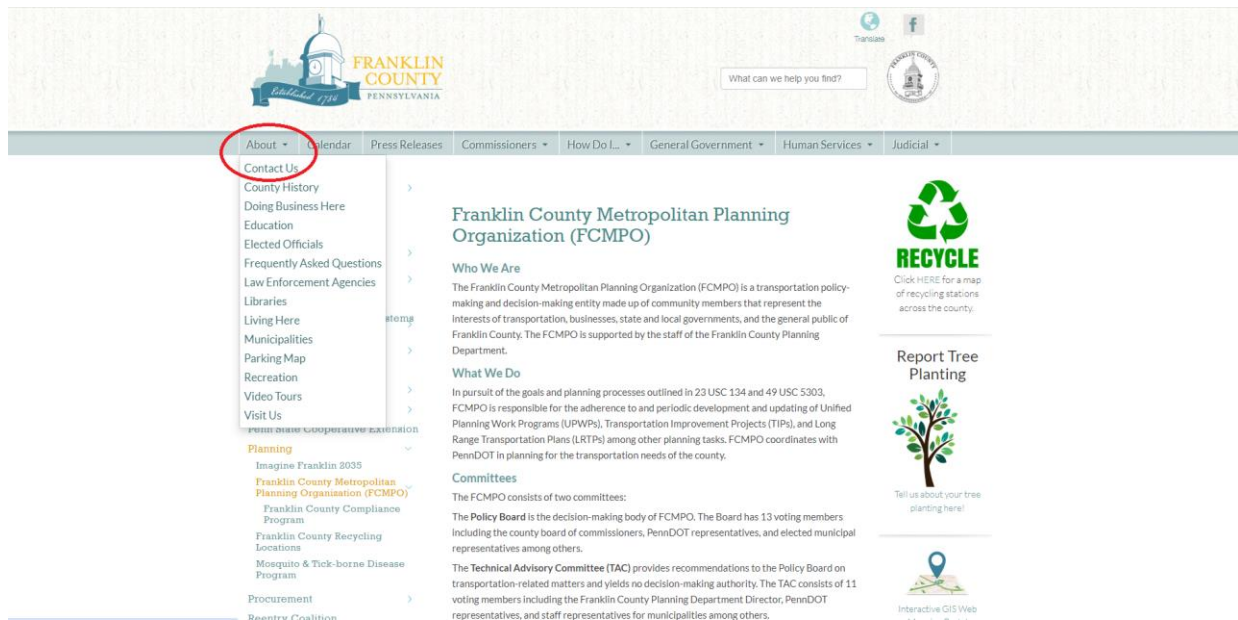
FRANKLIN COUNTY PENNSYLVANIA Established 1784

Translate

What can we help you find?

About ▾ Calendar Press Releases Commissioners ▾ How Do I... ▾ General Government ▾ Human Services ▾ Judicial ▾

Contact Us
County History
Doing Business Here
Education
Elected Officials
Frequently Asked Questions
Law Enforcement Agencies
Libraries
Living Here
Municipalities
Parking Map
Recreation
Video Tours
Visit Us

Penn State Cooperative Extension
Planning
Imagine Franklin 2035
Franklin County Metropolitan Planning Organization (FCMPO)
Franklin County Compliance Program
Franklin County Recycling Locations
Mosquito & Tick-borne Disease Program
Procurement
Reentry Coalition

Franklin County Metropolitan Planning Organization (FCMPO)

Who We Are

The Franklin County Metropolitan Planning Organization (FCMPO) is a transportation policy-making and decision-making entity made up of community members that represent the Interests of transportation, businesses, state and local governments, and the general public of Franklin County. The FCMPO is supported by the staff of the Franklin County Planning Department.

What We Do

In pursuit of the goals and planning processes outlined in 23 USC 134 and 49 USC 5303, FCMPO is responsible for the adherence to and periodic development and updating of Unified Planning Work Programs (UPWPs), Transportation Improvement Projects (TIPs), and Long Range Transportation Plans (LRTPs) among other planning tasks. FCMPO coordinates with PennDOT in planning for the transportation needs of the county.

Committees

The FCMPO consists of two committees:

The Policy Board is the decision-making body of FCMPO. The Board has 13 voting members including the county board of commissioners, PennDOT representatives, and elected municipal representatives among others.

The Technical Advisory Committee (TAC) provides recommendations to the Policy Board on transportation-related matters and yields no decision-making authority. The TAC consists of 11 voting members including the Franklin County Planning Department Director, PennDOT representatives, and staff representatives for municipalities among others.

RECYCLE
Click HERE for a map of recycling stations across the county.

Report Tree Planting

Tell us about your tree planting here!

Interactive GIS Web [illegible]